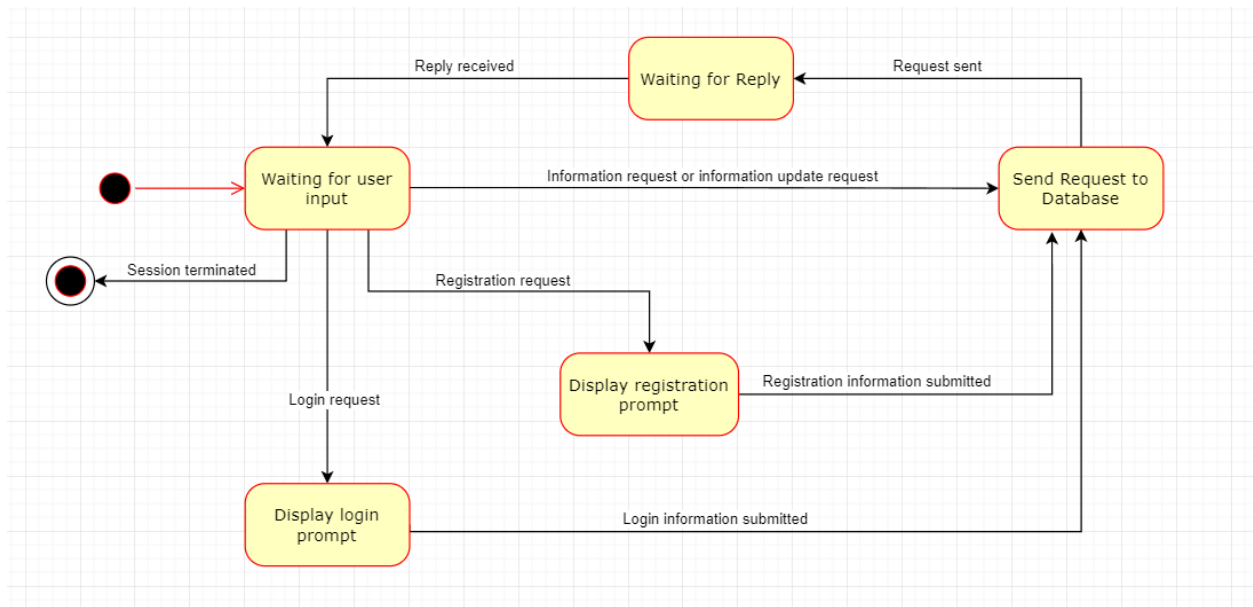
Reply received

Waiting for Reply

Request sent

Waiting for user input

Information request or information update request

Send Request to Database

Session terminated

Registration request

Display registration prompt

Registration information submitted

Login request

Display login prompt

Login information submitted